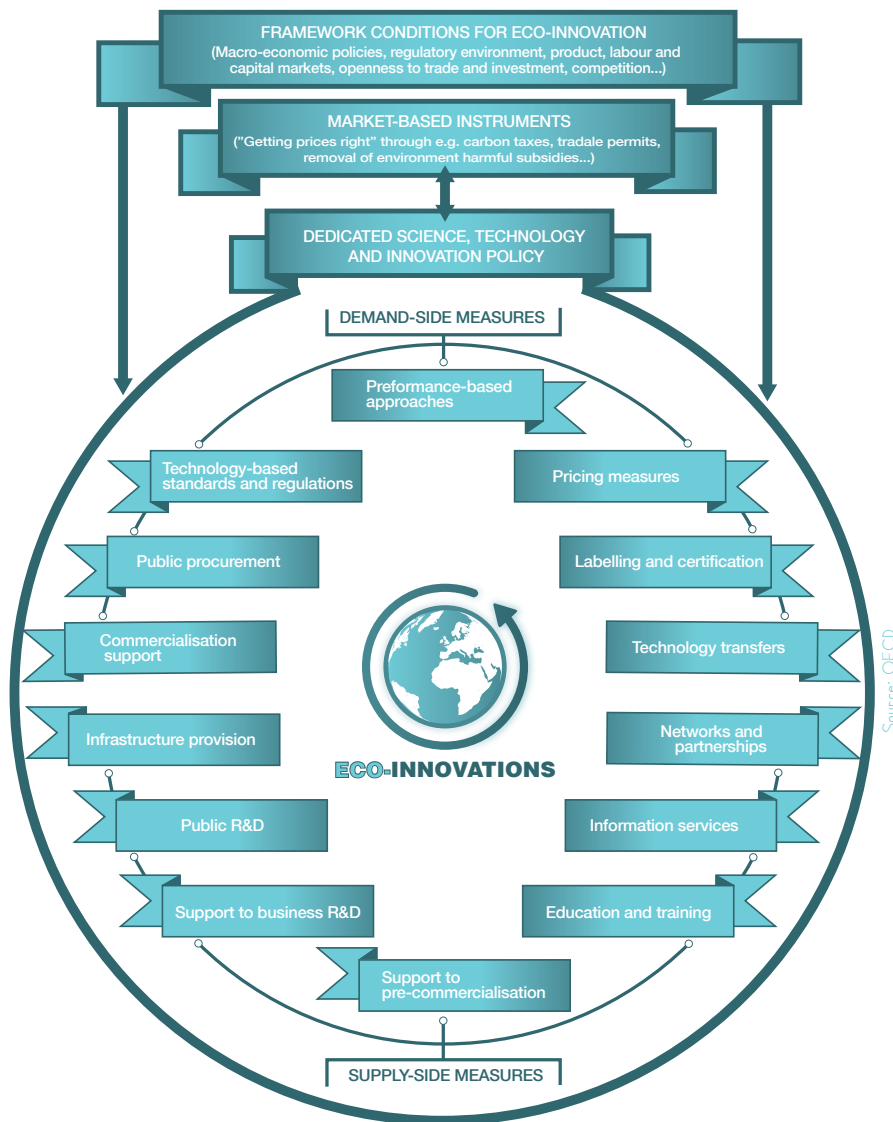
FRAMEWORK CONDITIONS FOR ECO-INNOVATION
(Macro-economic policies, regulatory environment, product, labour and capital markets, openness to trade and investment, competition...)

MARKET-BASED INSTRUMENTS
("Getting prices right" through e.g. carbon taxes, tradale permits, removal of environment harmful subsidies...)

DEDICATED SCIENCE, TECHNOLOGY AND INNOVATION POLICY

DEMAND-SIDE MEASURES

Preformance-based approaches

Technology-based standards and regulations

Pricing measures

Public procurement

Labelling and certification

Commercialisation support

Technology transfers

Infrastructure provision

Networks and partnerships

ECO-INNOVATIONS

Public R&D

Information services

Support to business R&D

Education and training

Support to pre-commercialisation

SUPPLY-SIDE MEASURES

Source: OECD